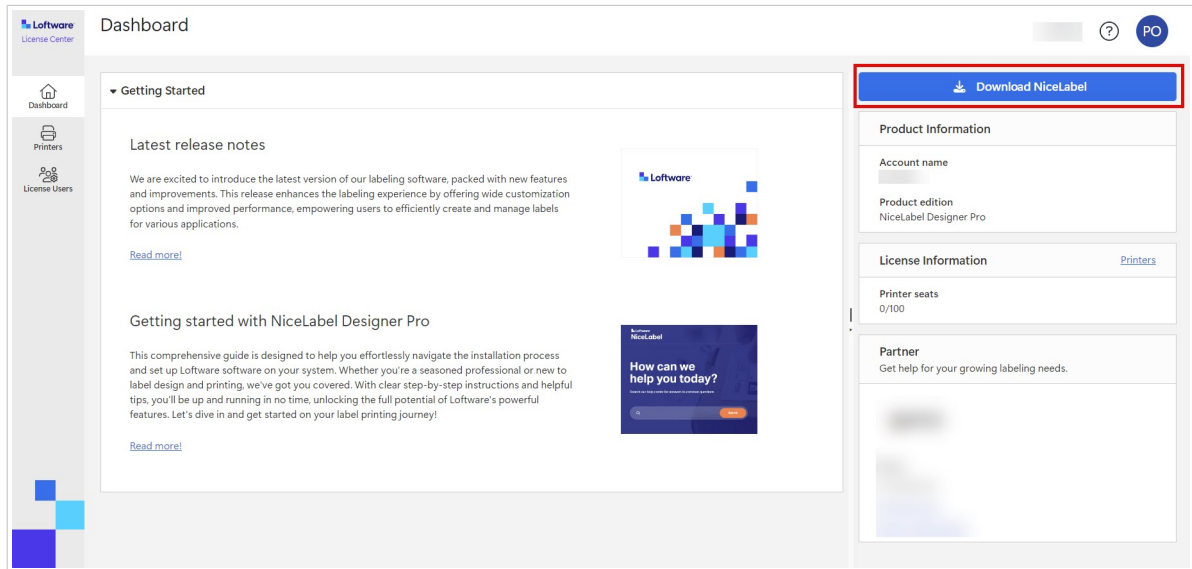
Loftware
License Center

Dashboard

PO

Dashboard
Printers
License Users

Getting Started

Latest release notes

We are excited to introduce the latest version of our labeling software, packed with new features and improvements. This release enhances the labeling experience by offering wide customization options and improved performance, empowering users to efficiently create and manage labels for various applications.

Read more!

Loftware

Getting started with NiceLabel Designer Pro

This comprehensive guide is designed to help you effortlessly navigate the installation process and set up Loftware software on your system. Whether you're a seasoned professional or new to label design and printing, we've got you covered. With clear step-by-step instructions and helpful tips, you'll be up and running in no time, unlocking the full potential of Loftware's powerful features. Let's dive in and get started on your label printing journey!

Read more!

NiceLabel
How can we help you today?

Download NiceLabel

Product Information

Account name

Product edition
NiceLabel Designer Pro

License Information
Printers

Printer seats
0/100

Partner
Get help for your growing labeling needs.